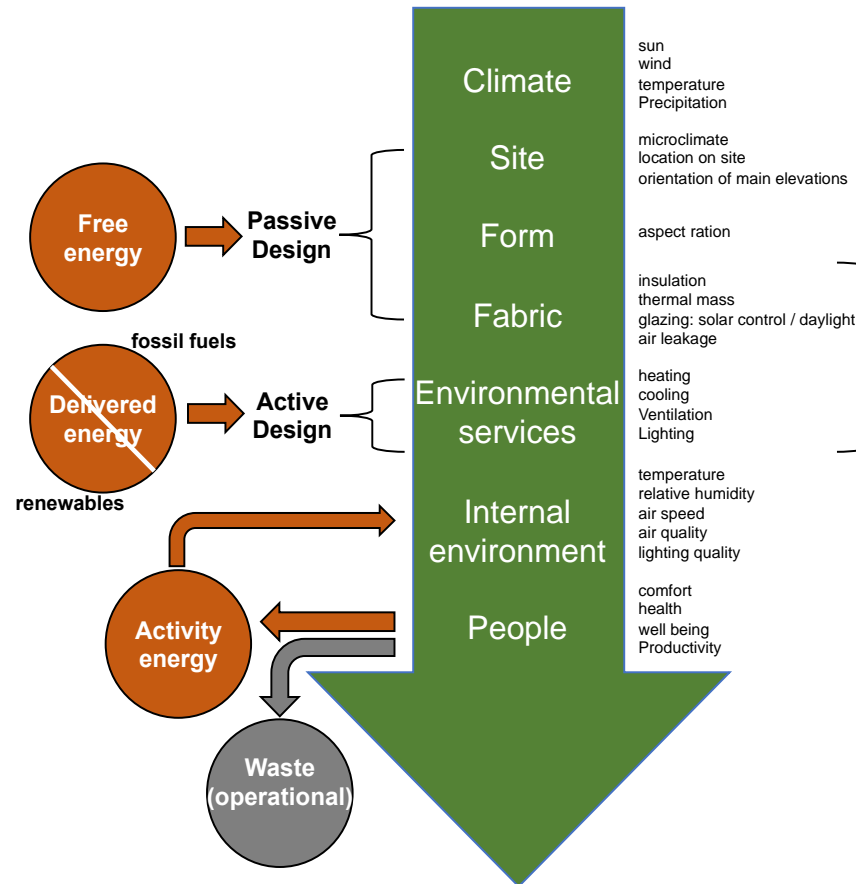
Climate

sun
wind
temperature
Precipitation

Site

microclimate
location on site
orientation of main elevations

Free energy

Passive Design

Form

aspect ration

Fabric

insulation
thermal mass
glazing: solar control / daylight
air leakage

fossil fuels

Delivered energy

renewables

Active Design

Environmental services

heating
cooling
Ventilation
Lighting

Internal environment

temperature
relative humidity
air speed
air quality
lighting quality

Activity energy

People

comfort
health
well being
Productivity

Waste (operational)